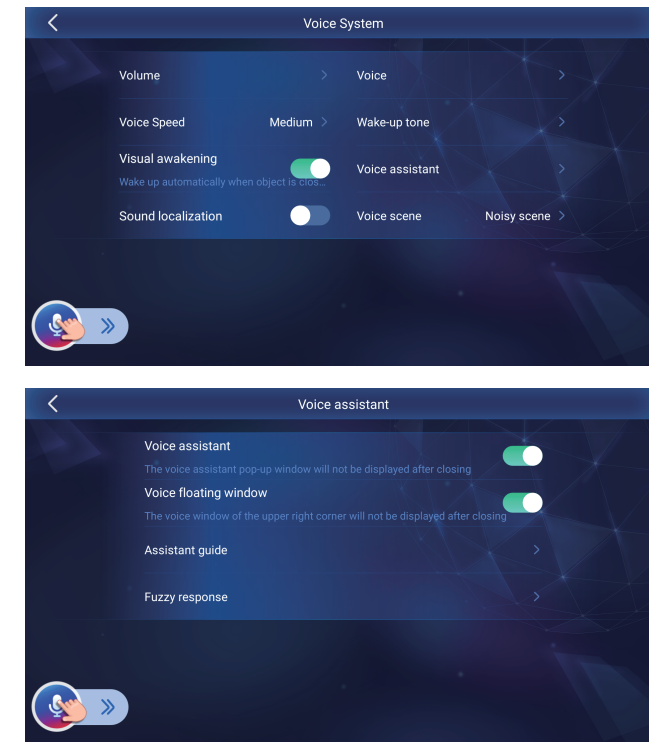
Voice System

Volume

Voice

Voice Speed

Medium

Wake-up tone

Visual awakening

Wake up automatically when object is clos...

Voice assistant

Sound localization

Voice scene

Noisy scene

Voice assistant

Voice assistant

The voice assistant pop-up window will not be displayed after closing

Voice floating window

The voice window of the upper right corner will not be displayed after closing

Assistant guide

Fuzzy response